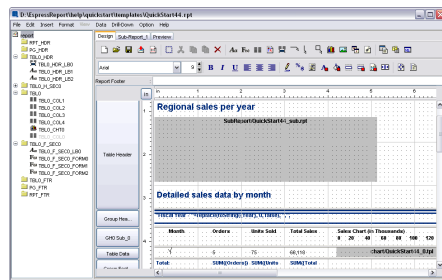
D:\EspressReport\help\quickstart\templates\QuickStart44.rpt

File Edit Insert Format Data Drill-Down Option Help

Design Sub-Report_1 Preview

report
RPT_HDR
PG_HDR
TBLO_HDR
TBLO_HDR_LB0
TBLO_HDR_LB1
TBLO_HDR_LB2
TBLO_H_SEC0
TBLO
TBLO_COL1
TBLO_COL2
TBLO_COL3
TBLO_COL4
TBLO_CHT0
TBLO_LB0
TBLO_F_SEC0
TBLO_F_SEC0_LB0
TBLO_F_SEC0_FORM0
TBLO_F_SEC0_FORM1
TBLO_F_SEC0_FORM2
TBLO_FTR
PG_FTR
RPT_FTR

Arial 9 B I U

Report Footer

in

Table Header

Group Hea...

GH0 Sub_0

Table Data

Regional sales per year

SubReport/QuickStart4-1_sub.rpt

Detailed sales data by month

Fiscal Year : "+tmpstr(strings, 1)

Month | Orders | Units Sold | Total Sales | Sales Chart (In Thousands)
0 20 40 60 80 100 120

1 | 5 | 75 | 66,110 | chart/QuickStart4_0.tpl

Total: | SUM(Orders) | SUM(Units | SUM(Total